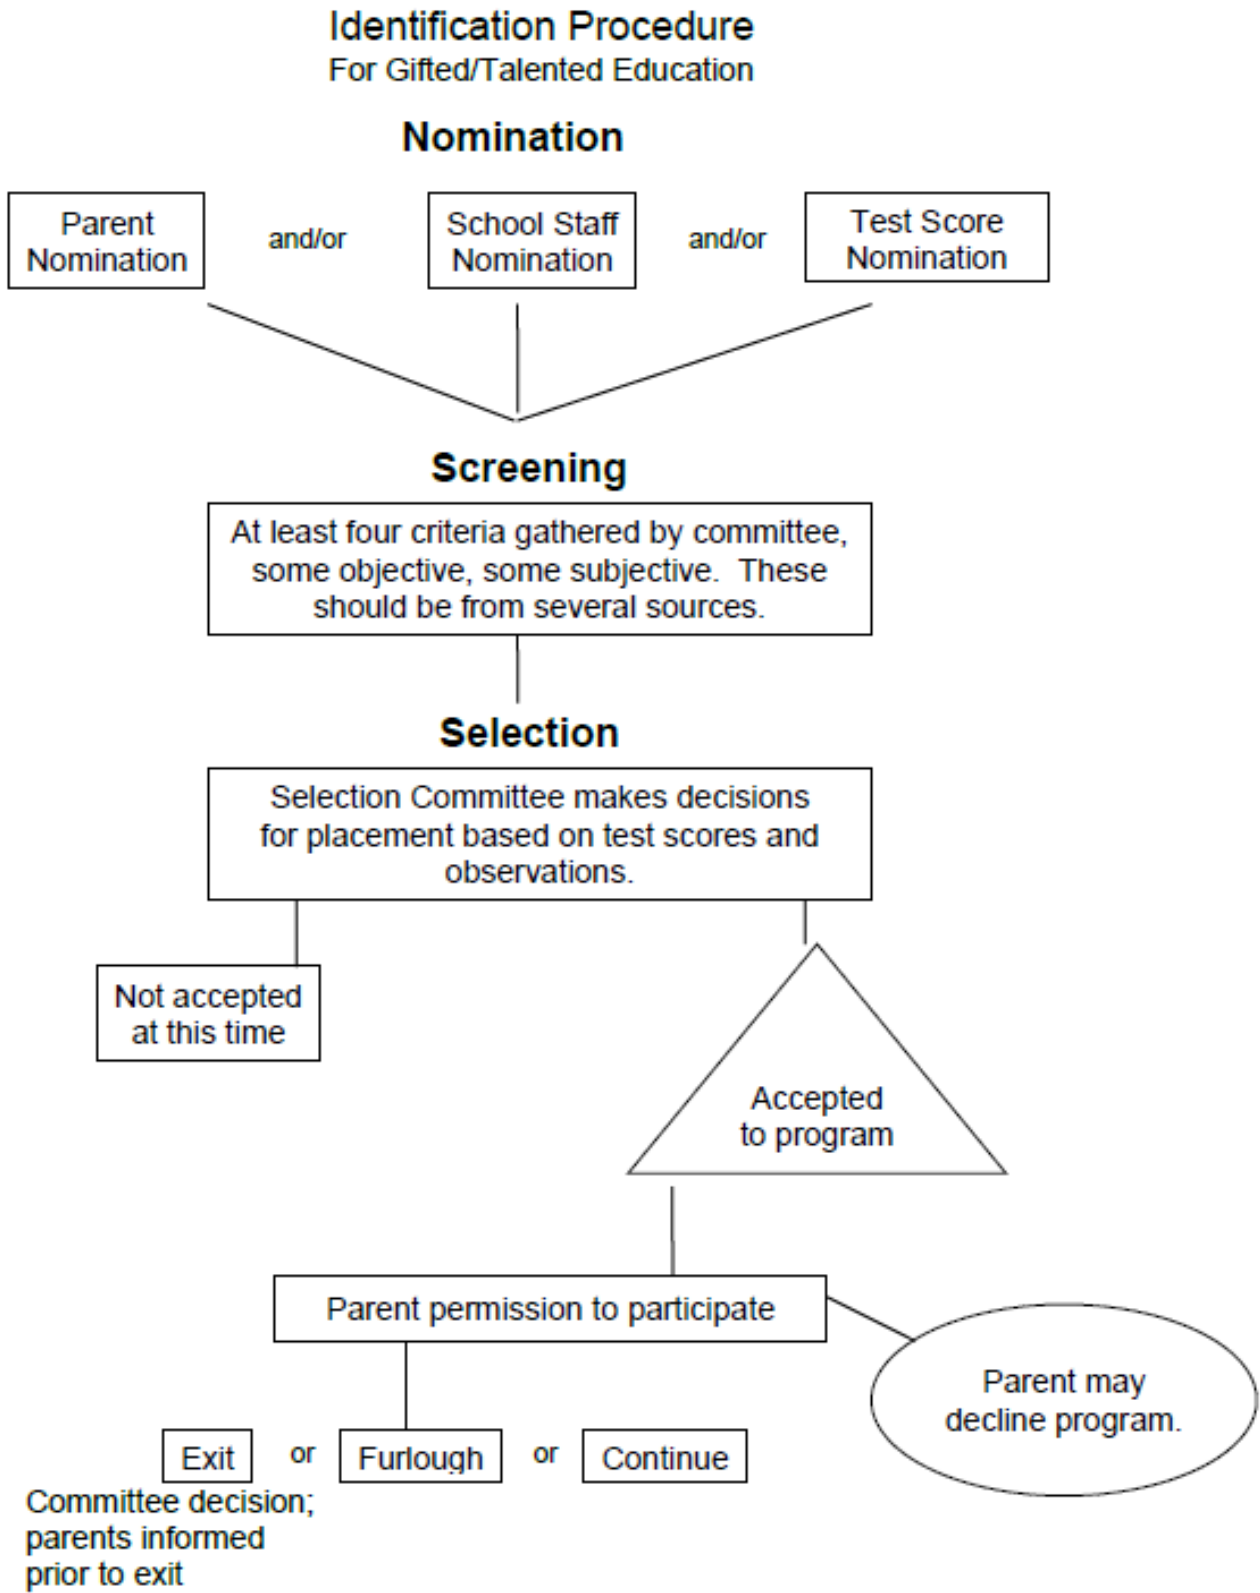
Identification Procedure
For Gifted/Talented Education

Nomination

Parent Nomination

and/or

School Staff Nomination

and/or

Test Score Nomination

Screening

At least four criteria gathered by committee, some objective, some subjective. These should be from several sources.

Selection

Selection Committee makes decisions for placement based on test scores and observations.

Not accepted at this time

Accepted to program

Parent permission to participate

Parent may decline program.

Exit

or

Furlough

or

Continue

Committee decision; parents informed prior to exit